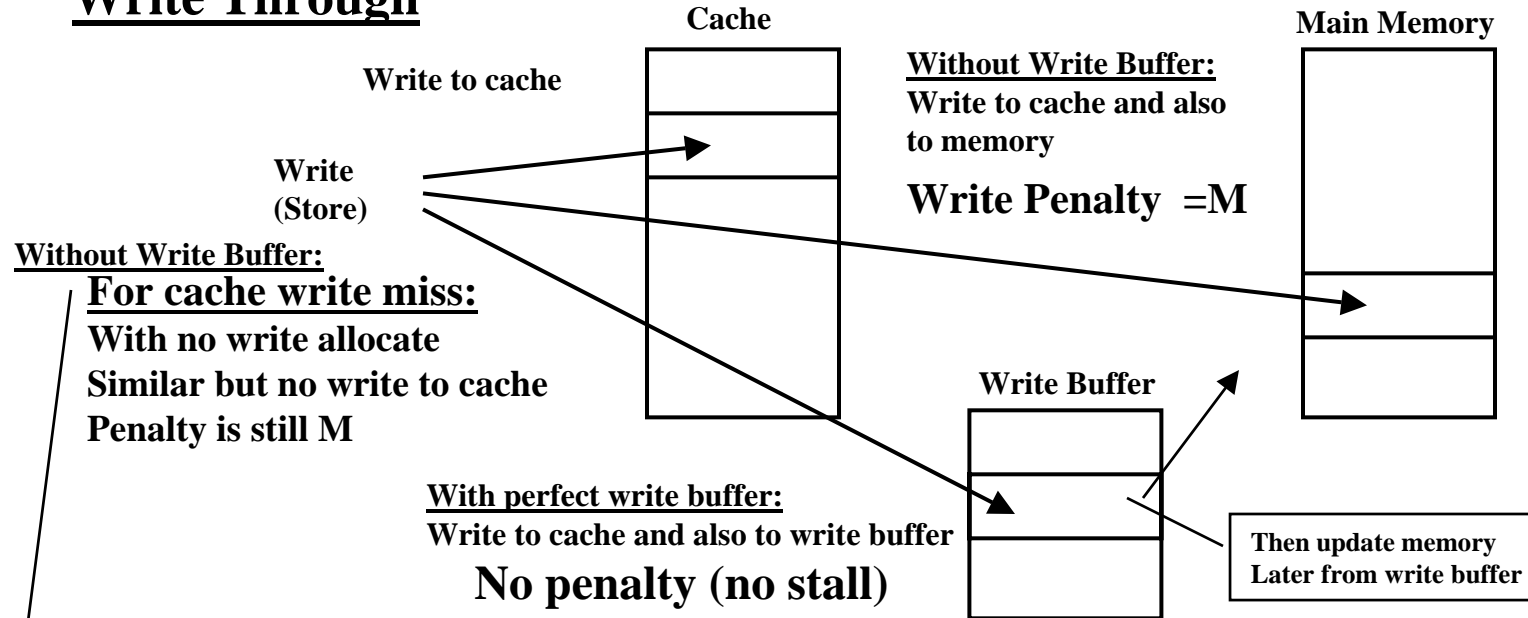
Write Through

Cache

Main Memory

Write to cache

Without Write Buffer:
Write to cache and also to memory

Write Penalty =M

Write
(Store)

Without Write Buffer:
For cache write miss:
With no write allocate
Similar but no write to cache
Penalty is still M

Write Buffer

With perfect write buffer:
Write to cache and also to write buffer
No penalty (no stall)

Then update memory
Later from write buffer